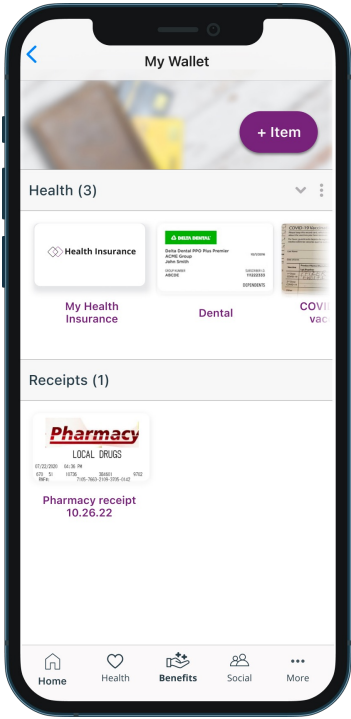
My Wallet

+ Item

Health (3)

Health Insurance

My Health Insurance

DELTA DENTAL

Delta Dental PPO Plus Premier
ACME Group
John Smith

DEPENDENTS

Dental

COVID-19 Vaccination Record Card

COVI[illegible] vac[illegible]

Receipts (1)

Pharmacy

LOCAL DRUGS

07/22/2020 04:36 PM

Pharmacy receipt 10.26.22

Home Health Benefits Social More